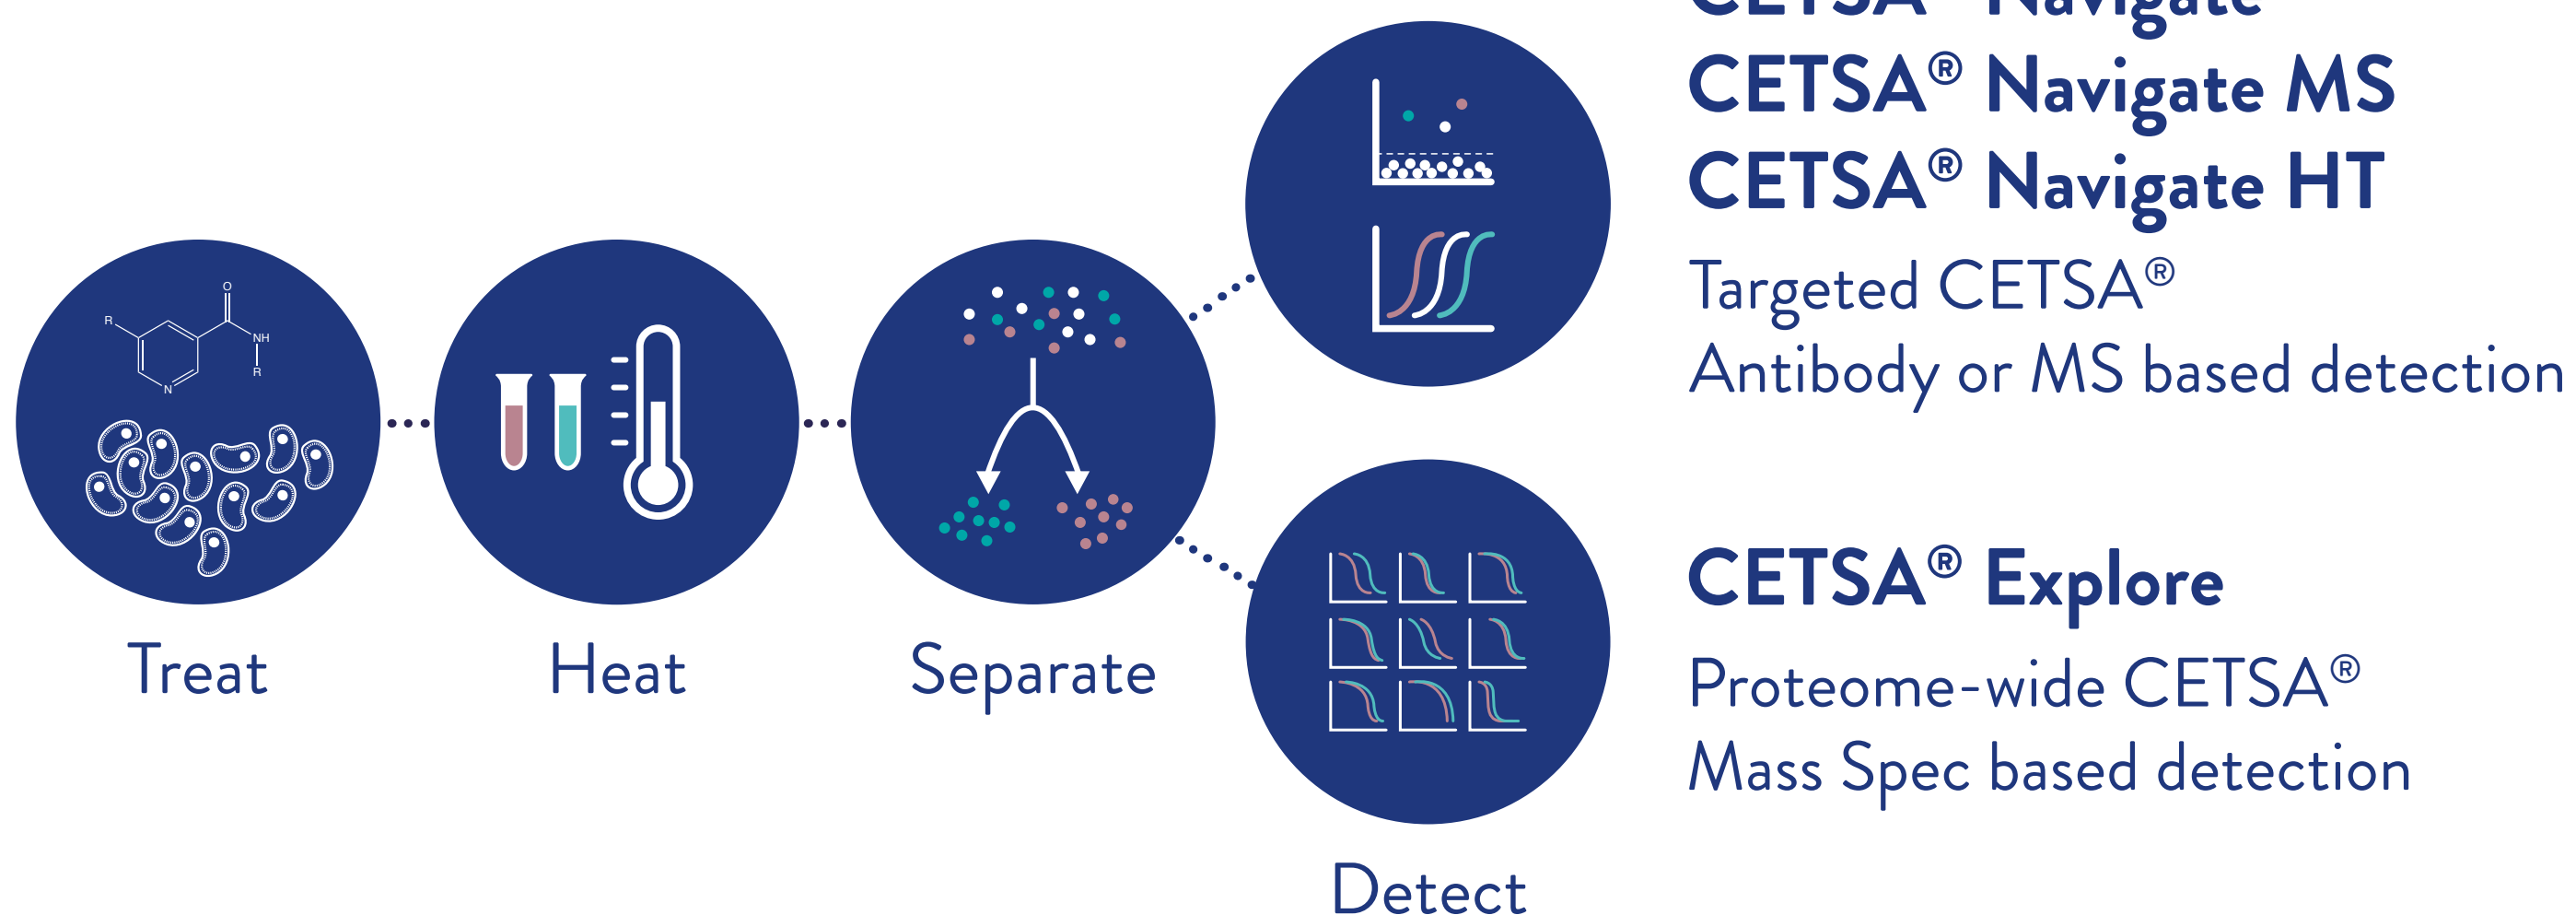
CETSA® Navigate
CETSA® Navigate MS
CETSA® Navigate HT
Targeted CETSA®
Antibody or MS based detection

O
R
NH
N
R

Treat

Heat

Separate

Detect

CETSA® Explore
Proteome-wide CETSA®
Mass Spec based detection